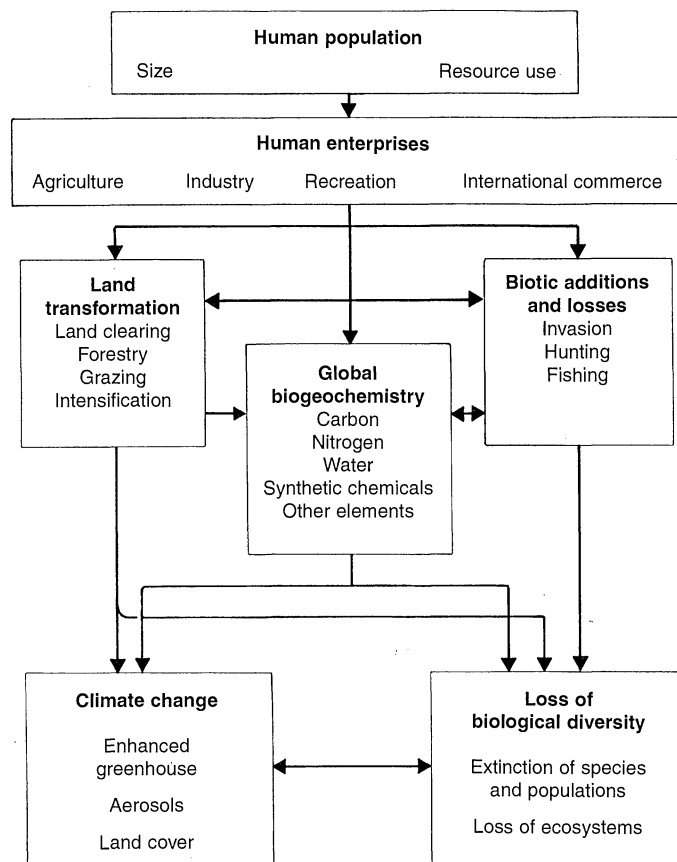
Human population
Size
Resource use

Human enterprises
Agriculture
Industry
Recreation
International commerce

Land transformation
Land clearing
Forestry
Grazing
Intensification

Global biogeochemistry
Carbon
Nitrogen
Water
Synthetic chemicals
Other elements

Biotic additions and losses
Invasion
Hunting
Fishing

Climate change
Enhanced greenhouse
Aerosols
Land cover

Loss of biological diversity
Extinction of species and populations
Loss of ecosystems